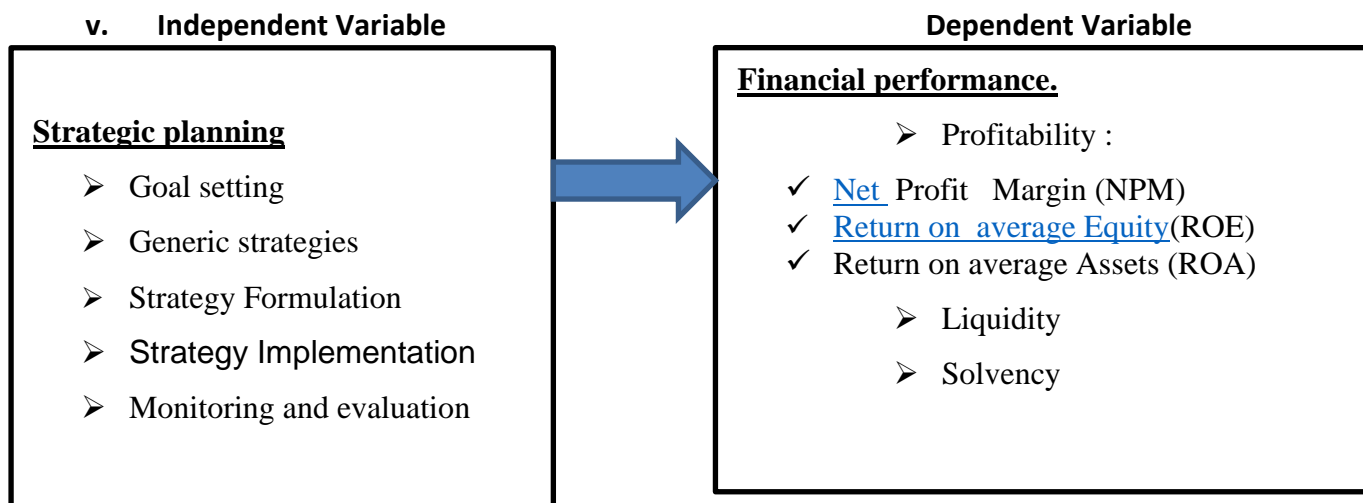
v. Independent Variable

Strategic planning

➢ Goal setting
➢ Generic strategies
➢ Strategy Formulation
➢ Strategy Implementation
➢ Monitoring and evaluation

Dependent Variable

Financial performance.

➢ Profitability :

✓ Net Profit Margin (NPM)
✓ Return on average Equity(ROE)
✓ Return on average Assets (ROA)

➢ Liquidity
➢ Solvency